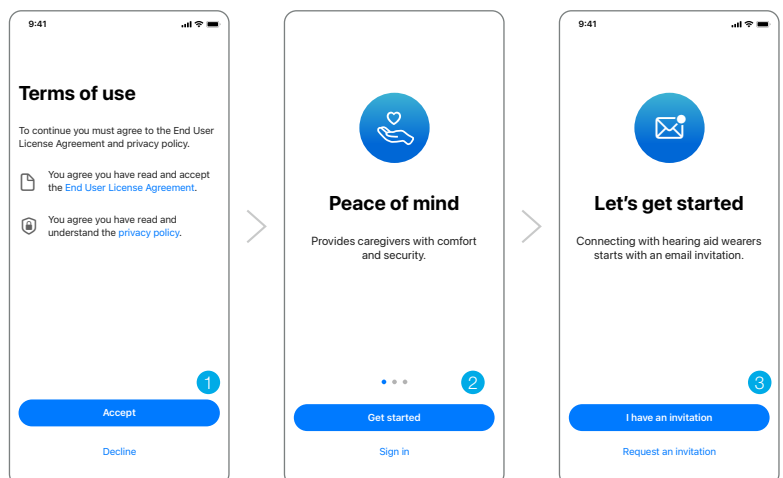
9:41

Terms of use

To continue you must agree to the End User License Agreement and privacy policy.

You agree you have read and accept the End User License Agreement.

You agree you have read and understand the privacy policy.

1

Accept

Decline

Peace of mind

Provides caregivers with comfort and security.

2

Get started

Sign in

9:41

Let's get started

Connecting with hearing aid wearers starts with an email invitation.

3

I have an invitation

Request an invitation